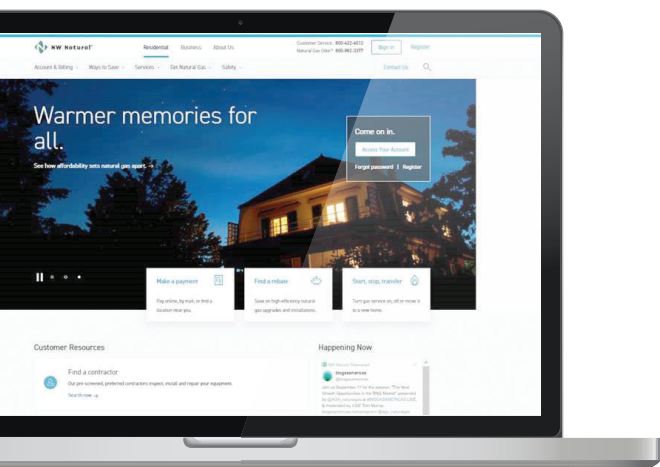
NW Natural

Residential Business About Us

Customer Service: 800-422-4012
Natural Gas Odor?: 800-882-3377

Sign In Register

Account & Billing Ways to Save Services Get Natural Gas Safety

Contact Us

Warmer memories for all.

See how affordability sets natural gas apart. →

Come on in.

Access Your Account

Forgot password | Register

Make a payment

Pay online, by mail, or find a location near you.

Find a rebate

Save on high-efficiency natural gas upgrades and installations.

Start, stop, transfer

Turn gas service on, off or move it to a new home.

Customer Resources

Find a contractor

Our pre-screened, preferred contractors inspect, install and repair your equipment.

Search now →

Happening Now

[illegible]